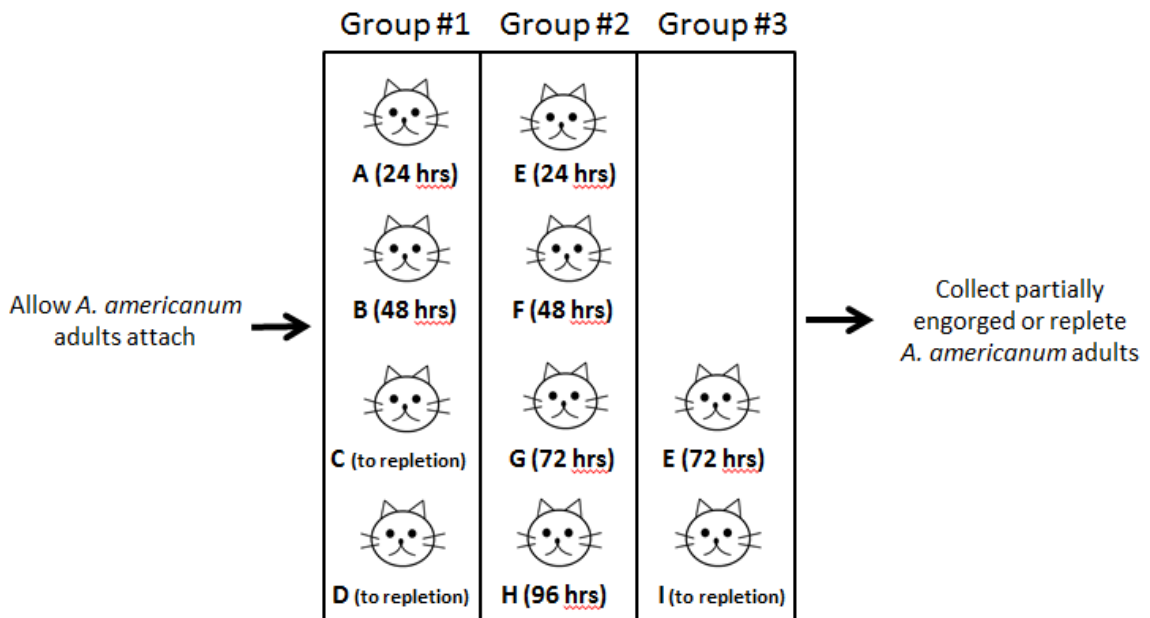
Group #1 Group #2 Group #3

Allow A. americanum adults attach

A (24 hrs)
B (48 hrs)
C (to repletion)
D (to repletion)

E (24 hrs)
F (48 hrs)
G (72 hrs)
H (96 hrs)

E (72 hrs)
I (to repletion)

Collect partially engorged or replete A. americanum adults